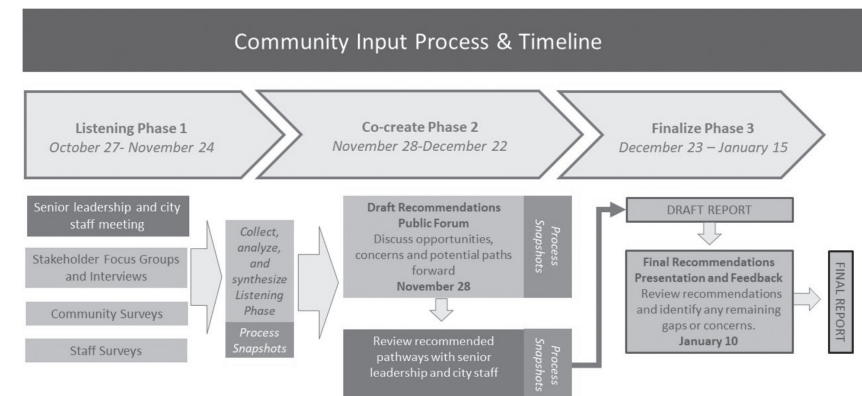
Community Input Process & Timeline

Listening Phase 1
October 27- November 24

Co-create Phase 2
November 28-December 22

Finalize Phase 3
December 23 – January 15

Senior leadership and city staff meeting

Stakeholder Focus Groups and Interviews

Community Surveys

Staff Surveys

Collect, analyze, and synthesize Listening Phase

Process Snapshots

Draft Recommendations Public Forum
Discuss opportunities, concerns and potential paths forward
November 28

Process Snapshots

Review recommended pathways with senior leadership and city staff

Process Snapshots

DRAFT REPORT

Final Recommendations Presentation and Feedback
Review recommendations and identify any remaining gaps or concerns.
January 10

FINAL REPORT